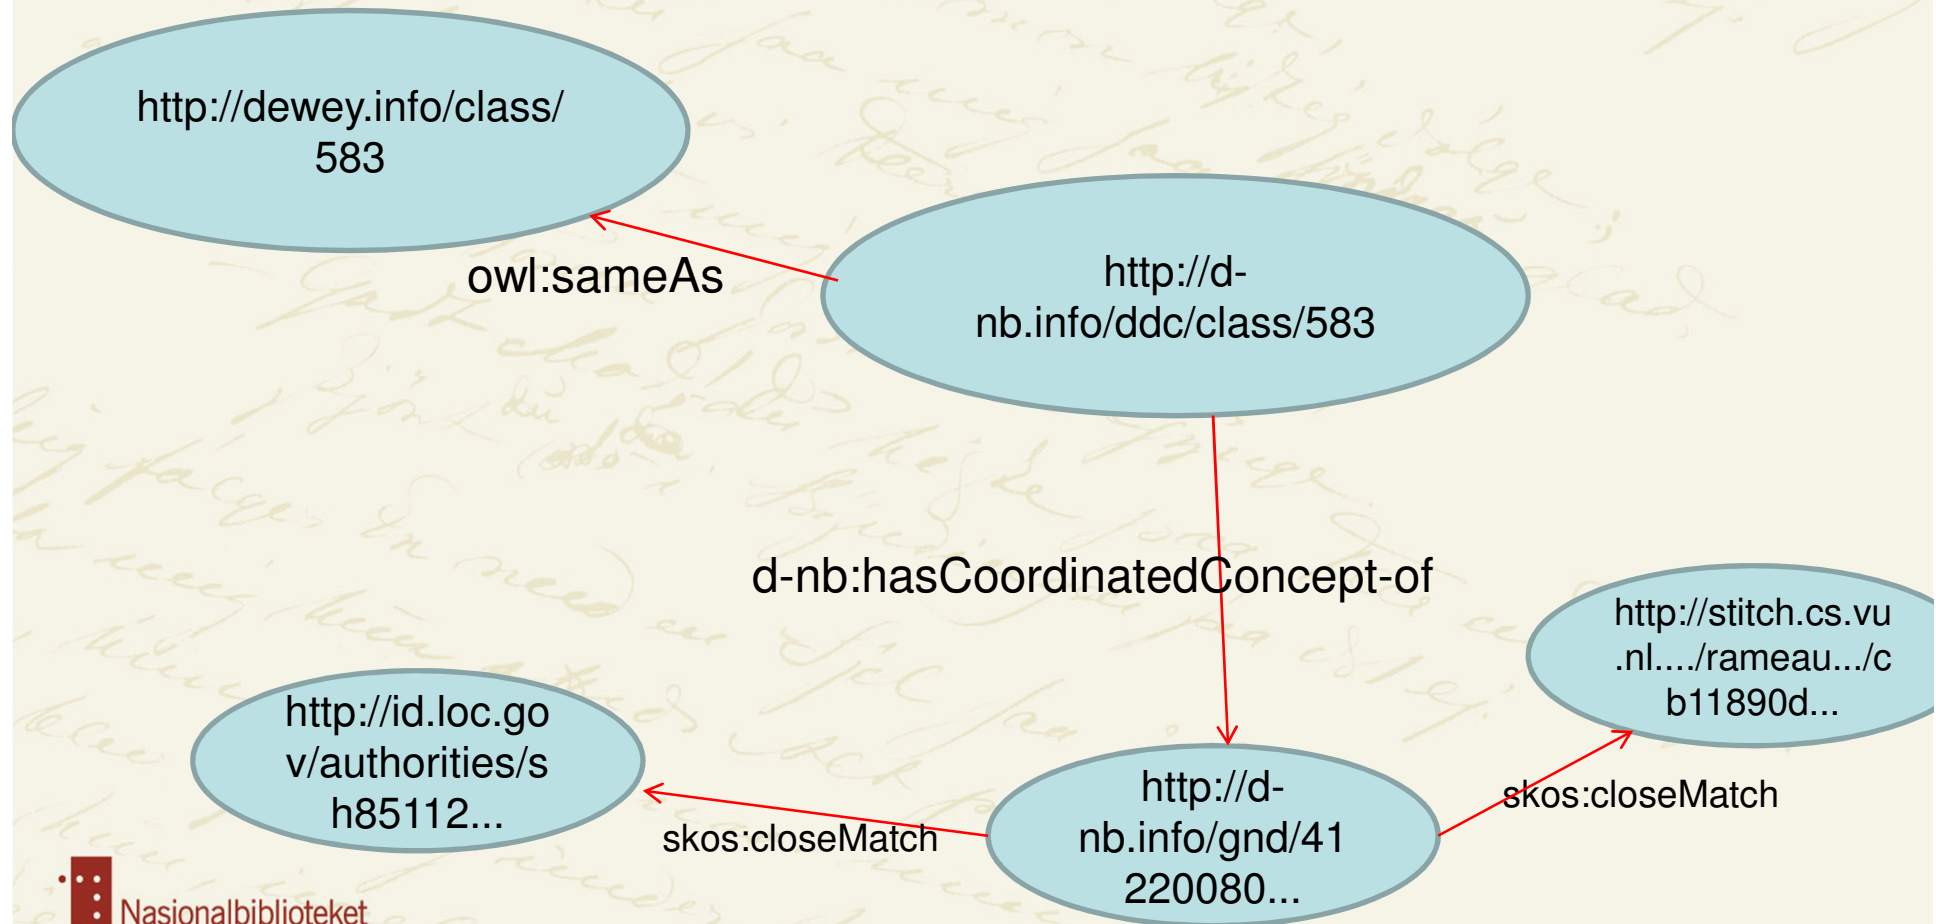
http://dewey.info/class/583

owl:sameAs

http://d-nb.info/ddc/class/583

d-nb:hasCoordinatedConcept-of

http://stitch.cs.vu.nl..../rameau.../cb11890d...

http://id.loc.gov/authorities/sh85112...

skos:closeMatch

http://d-nb.info/gnd/41220080...

skos:closeMatch

Nasjonalbiblioteket